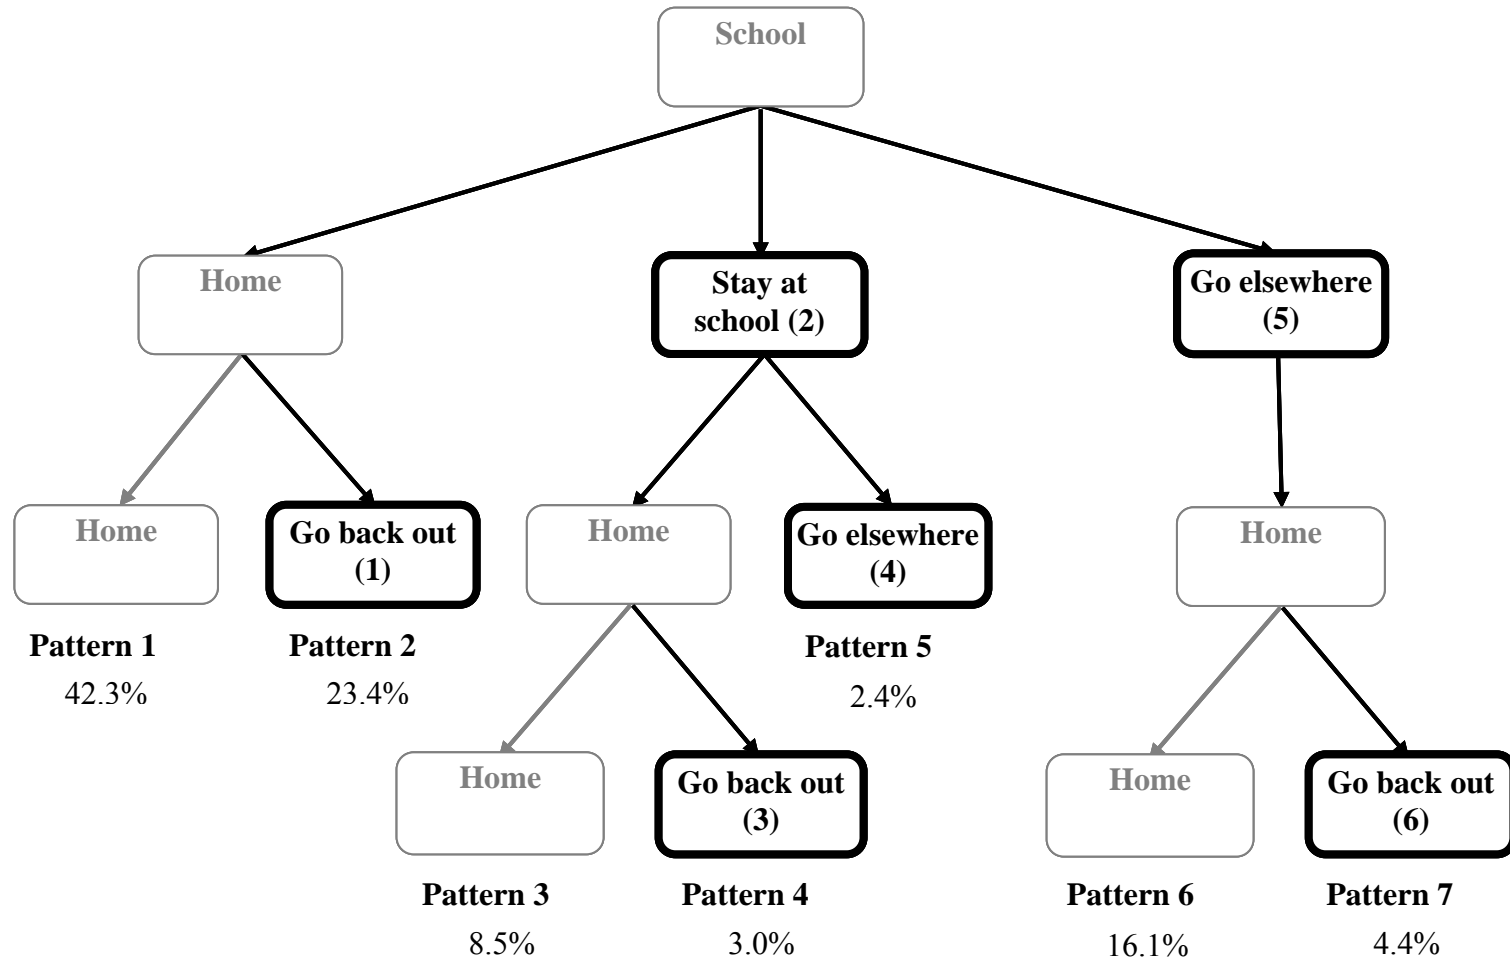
School

Home

Stay at school (2)

Go elsewhere (5)

Home

Go back out (1)

Home

Go elsewhere (4)

Home

Pattern 1
42.3%

Pattern 2
23.4%

Pattern 5
2.4%

Home

Go back out (3)

Home

Go back out (6)

Pattern 3
8.5%

Pattern 4
3.0%

Pattern 6
16.1%

Pattern 7
4.4%